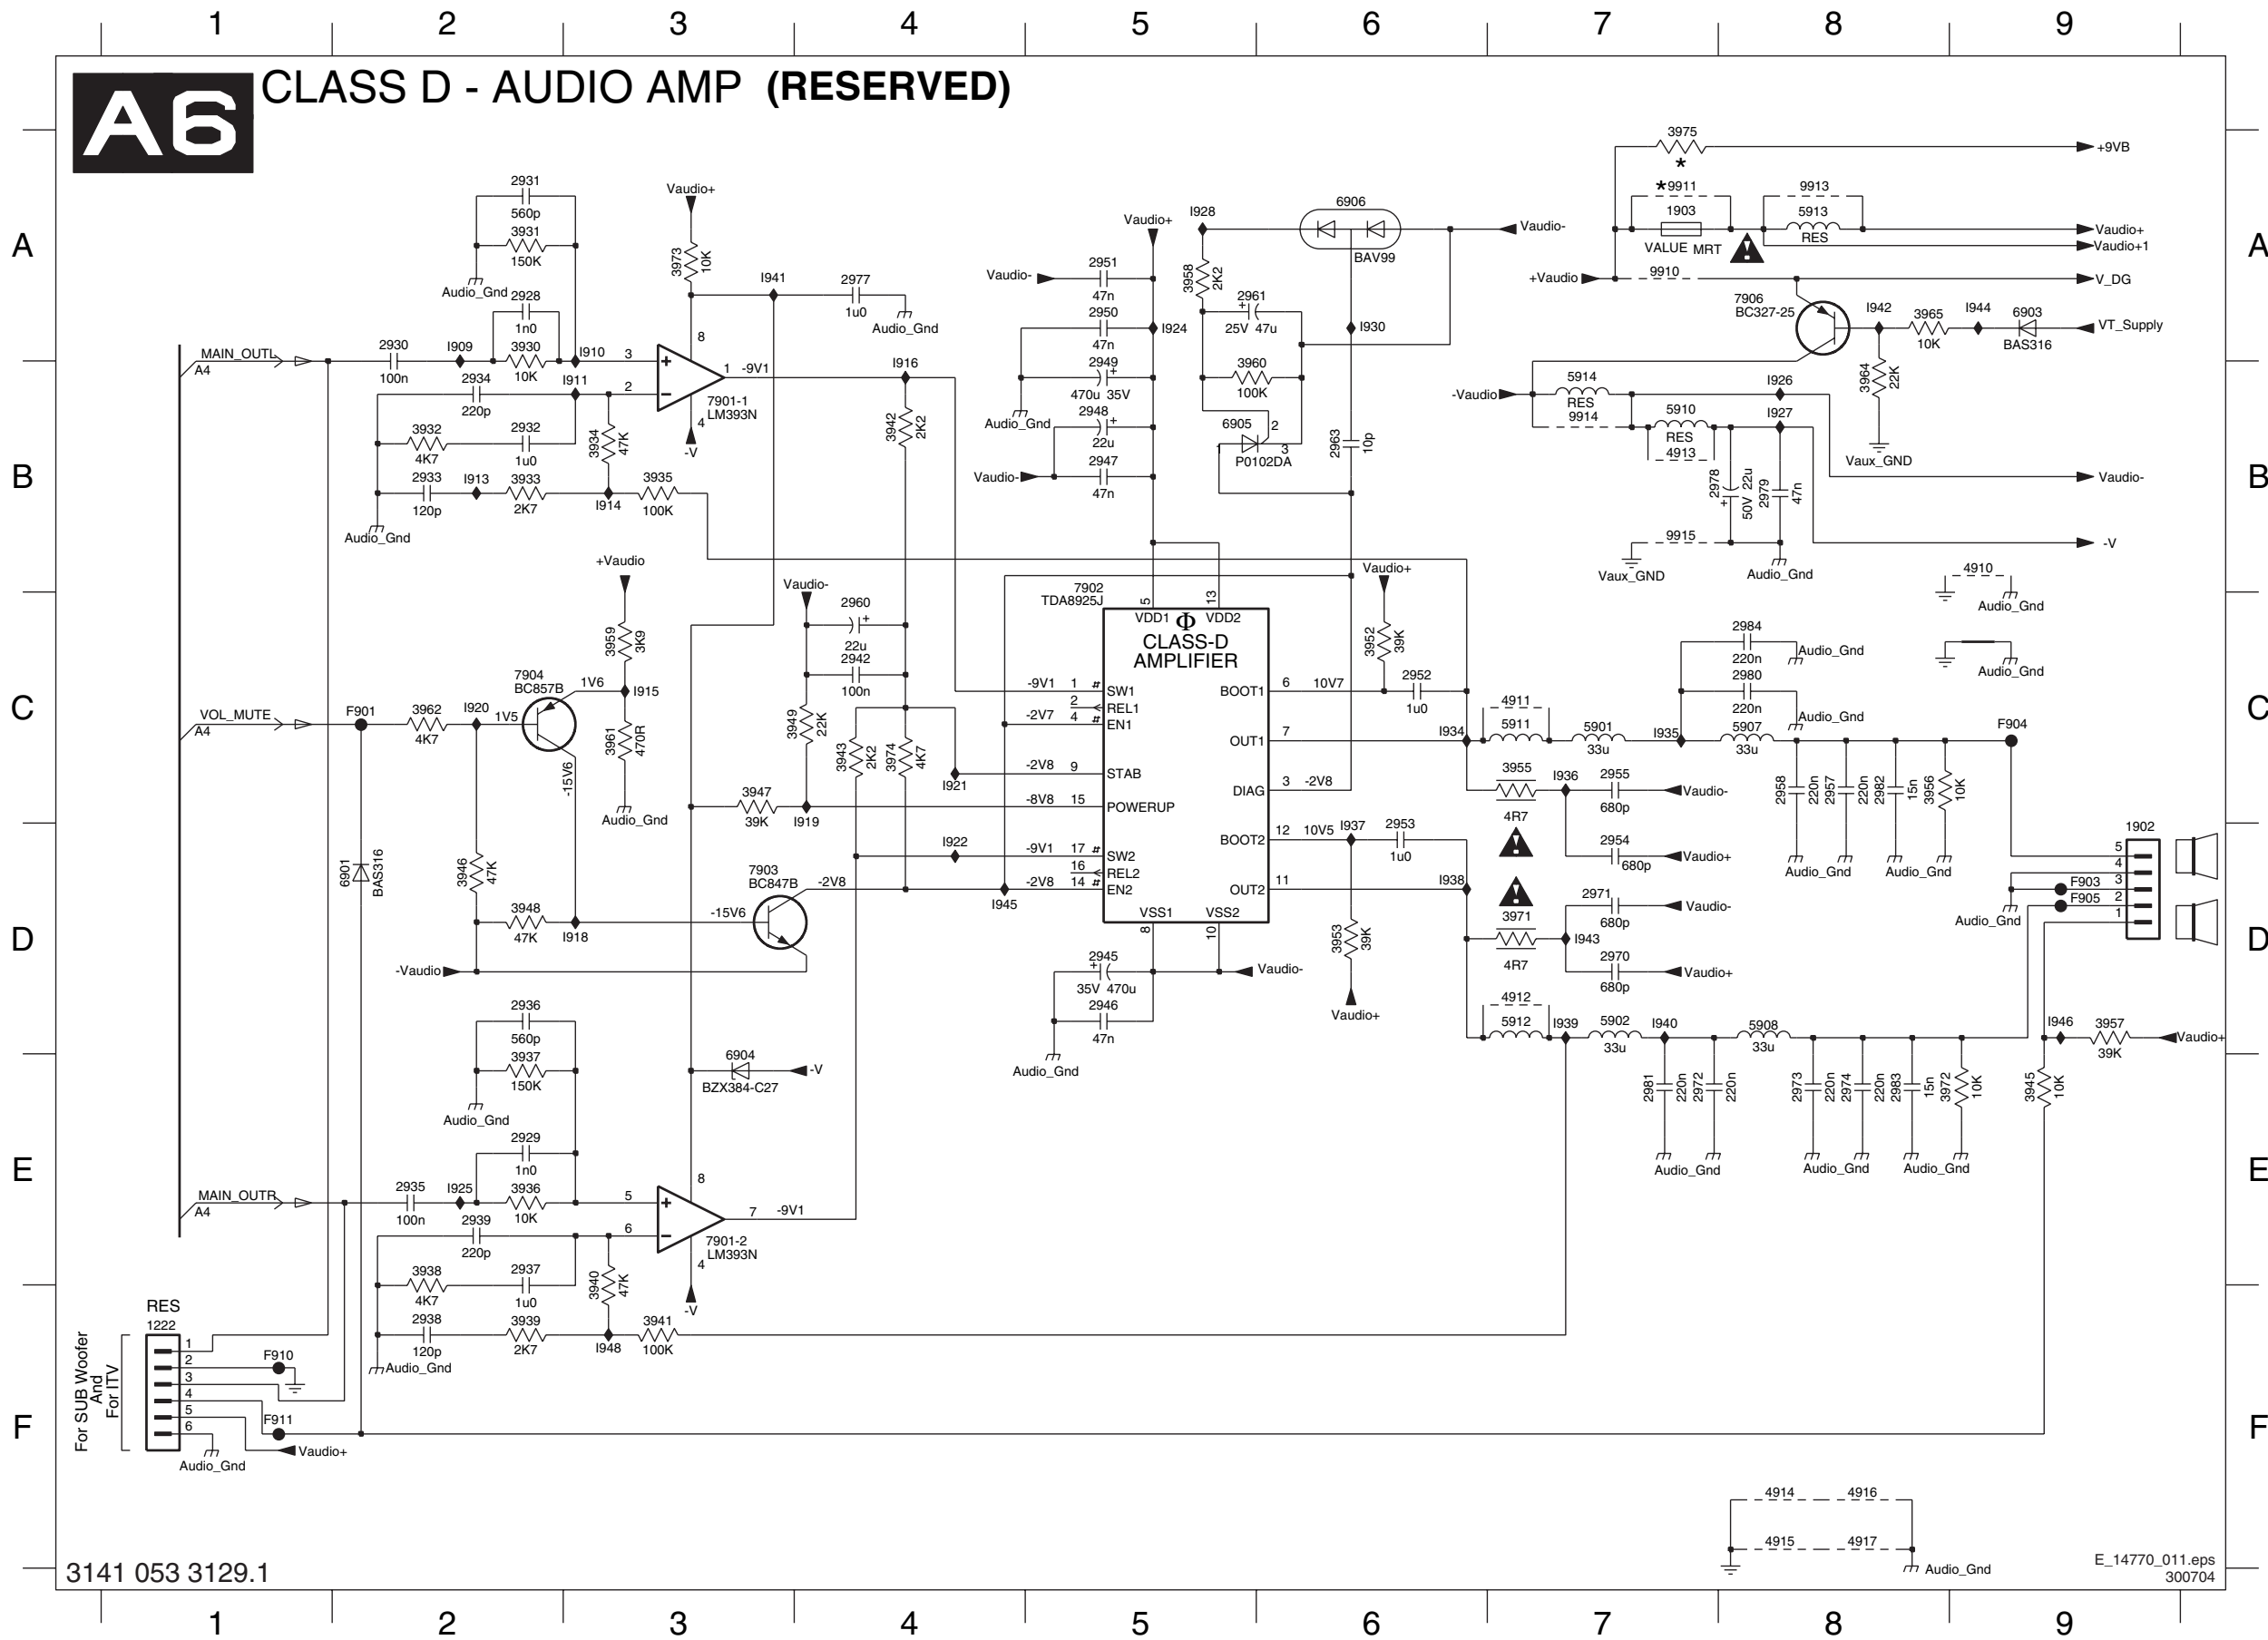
1 2 3 4 5 6 7 8 9

A6 CLASS D - AUDIO AMP (RESERVED)

A
B
C
D
E
F

2931
560p
3931
150K
Audio_Gnd
2928
1n0
3930
10K
Vaudio+
3973
10K
I941
2977
1u0
Audio_Gnd
MAIN_OUTL
A4
2930
100n
I909
I910
3
8
1
-9V1
I916
2934
220p
I911
2
7901-1
LM393N
4
-V
3932
4K7
2932
1u0
3934
47K
3942
2K2
2933
120p
I913
3933
2K7
I914
3935
100K
Audio_Gnd

Vaudio+
Vaudio-
2951
47n
2950
47n
I924
2949
470u 35V
Audio_Gnd
2948
22u
Vaudio-
2947
47n
I928
3958
2K2
2961
25V 47u
6906
BAV99
Vaudio-
I930
3960
100K
6905
P0102DA
2963
10p

3975
+9VB
9911
1903
VALUE MRT
9913
5913
RES
Vaudio+
Vaudio+1
+Vaudio
9910
V_DG
7906
BC327-25
I942
3965
10K
I944
6903
BAS316
VT_Supply
3964
22K
-Vaudio
5914
RES
9914
I926
5910
RES
4913
I927
Vaux_GND
Vaudio-
2978
50V 22u
2979
47n
9915
-V
Vaux_GND
Audio_Gnd
4910
Audio_Gnd
Audio_Gnd

+Vaudio
3959
3K9
Vaudio-
2960
22u
2942
100n
7902
TDA8925J
VDD1
VDD2
CLASS-D
AMPLIFIER
5
13
Vaudio+
3952
39K
2984
220n
Audio_Gnd
2980
220n
Audio_Gnd
7904
BC857B
1V6
I915
VOL_MUTE
A4
F901
3962
4K7
I920
1V5
3961
470R
3949
22K
3943
2K2
3974
4K7
-9V1 1 SW1
2 REL1
-2V7 4 EN1
BOOT1
6 10V7
2952
1u0
4911
5911
5901
33u
I935
5907
33u
F904
OUT1
7
I934
-15V6
I921
-2V8 9 STAB
DIAG
3 -2V8
3955
4R7
I936
2955
680p
Vaudio-
2958
220n
2957
220n
2982
15n
3956
10K
3947
39K
I919
-8V8 15 POWERUP
Audio_Gnd
3946
47K
6901
BAS316
I922
-9V1 17 SW2
16 REL2
-2V8 14 EN2
BOOT2
12 10V5
I937
2953
1u0
2954
680p
Vaudio+
Audio_Gnd
Audio_Gnd
1902
5
4
3
2
1
F903
F905
Audio_Gnd
7903
BC847B
-2V8
I945
OUT2
11
I938
3948
47K
I918
-15V6
VSS1
VSS2
8
10
3971
4R7
I943
2971
680p
Vaudio-
2970
680p
Vaudio+
3953
39K
-Vaudio
2945
35V 470u
2946
47n
Vaudio-
Audio_Gnd
Vaudio+

2936
560p
3937
150K
Audio_Gnd
6904
BZX384-C27
-V
4912
5912
I939
5902
33u
I940
5908
33u
I946
3957
39K
Vaudio+
2929
1n0
2981
220n
2972
220n
2973
220n
2974
220n
2983
15n
3972
10K
3945
10K
Audio_Gnd
Audio_Gnd
Audio_Gnd
MAIN_OUTR
A4
2935
100n
I925
3936
10K
5
8
7
-9V1
2939
220p
6
7901-2
LM393N
4
-V
3938
4K7
2937
1u0
3940
47K
2938
120p
3939
2K7
I948
3941
100K
Audio_Gnd
RES
1222
For SUB Woofer And For ITV
1
2
3
4
5
6
F910
F911
Vaudio+
Audio_Gnd

4914
4916
4915
4917
Audio_Gnd

3141 053 3129.1
E_14770_011.eps
300704